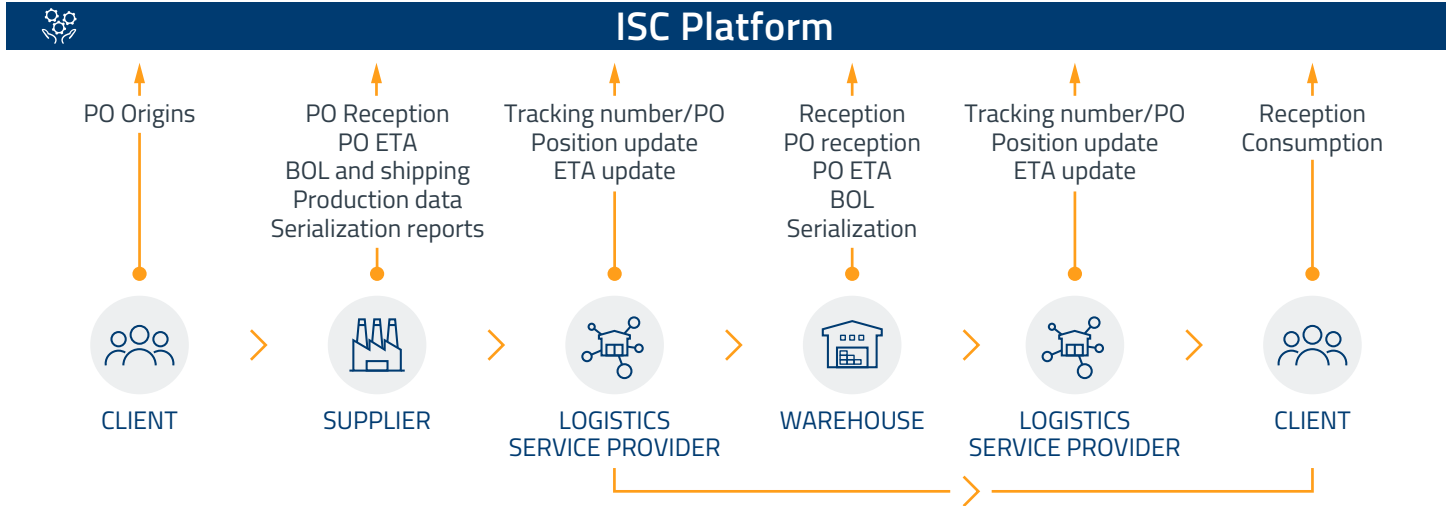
ISC Platform

PO Origins

PO Reception
PO ETA
BOL and shipping
Production data
Serialization reports

Tracking number/PO
Position update
ETA update

Reception
PO reception
PO ETA
BOL
Serialization

Tracking number/PO
Position update
ETA update

Reception
Consumption

CLIENT

SUPPLIER

LOGISTICS SERVICE PROVIDER

WAREHOUSE

LOGISTICS SERVICE PROVIDER

CLIENT